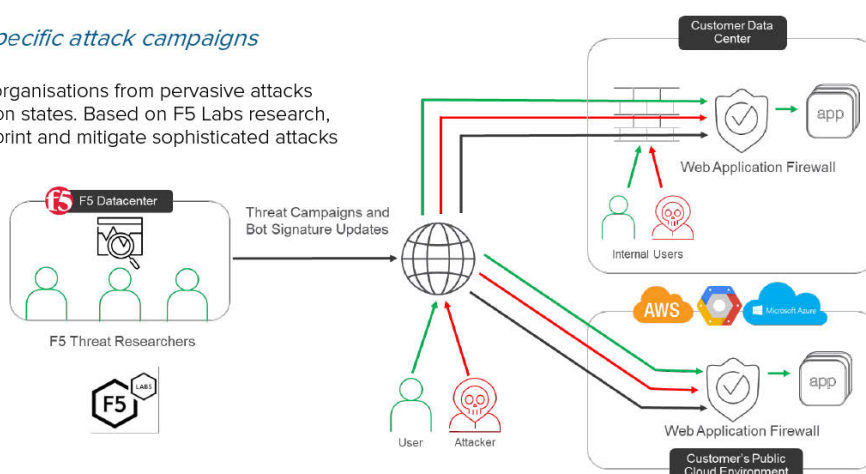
pecific attack campaigns

organisations from pervasive attacks
on states. Based on F5 Labs research,
print and mitigate sophisticated attacks

F5 Datacenter

F5 Threat Researchers

F5 LABS

Threat Campaigns and Bot Signature Updates

User

Attacker

Customer Data Center

app

Web Application Firewall

Internal Users

AWS

Microsoft Azure

app

Web Application Firewall

Customer's Public Cloud Environment